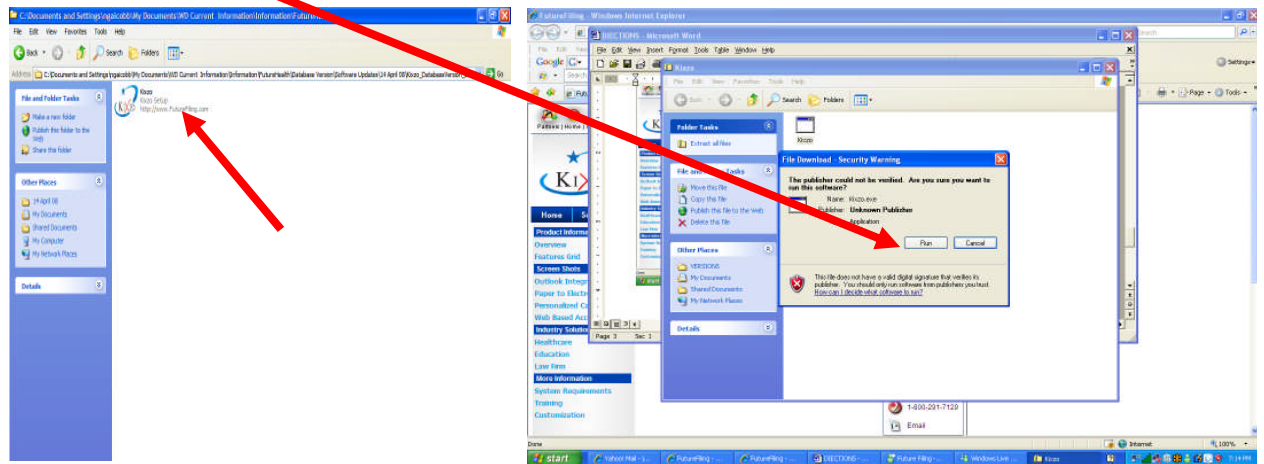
C:\Documents and Settings\ngaicobb\My Documents\WD Current Information\Information\FutureH...

File Edit View Favorites Tools Help

Back Search Folders

Address C:\Documents and Settings\ngaicobb\My Documents\WD Current Information\Information\FutureHealth\Database Version\Software Updates\14 April 08\Kixzo_Database\Version_ Go

File and Folder Tasks

Make a new folder

Publish this folder to the Web

Share this folder

Other Places

14 April 08

My Documents

Shared Documents

My Computer

My Network Places

Details

Kixzo

Kixzo Setup

http://www.FutureFiling.com

FutureFiling - Windows Internet Explorer

DIRECTIONS - Microsoft Word

File Edit View Insert Format Tools Table Window Help

Google

Kixzo

File Edit View Favorites Tools Help

Back Search Folders

Folder Tasks

Extract all files

File and Folder Tasks

Move this file

Copy this file

Publish this file to the Web

Delete this file

Other Places

VERSIONS

My Documents

Shared Documents

My Network Places

Details

Kixzo

File Download - Security Warning

The publisher could not be verified. Are you sure you want to run this software?

Name: Kixzo.exe

Publisher: Unknown Publisher

Application

Run Cancel

This file does not have a valid digital signature that verifies its publisher. You should only run software from publishers you trust. How can I decide what software to run?

Patients | Home |

Home

Product Information

Overview

Features Grid

Screen Shots

Outlook Integr

Paper to Electr

Personalized C

Web Based Acc

Industry Solution

Healthcare

Education

Law Firm

More Information

System Requirements

Training

Customization

1-800-291-7129

Email

Page 3 Sec 1

Done

Internet

100%

start

Yahoo! Mail

FutureFiling

FutureFiling

DIRECTIONS

Future Filing

Windows Live

Kixzo

Settings

Page Tools